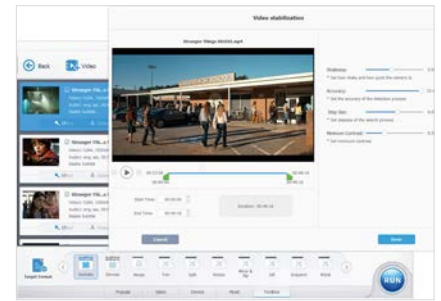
Video stabilization

Back

Video

Stranger Thi...

Stranger Thi...

Stranger Thi...

Stranger Things S01E0...mp4

Shakiness
* Set how shaky and how quick the camera is

Accuracy
* Set the accuracy of the detection process

Step Size
* Set stepsize of the search process

Minimum Contrast
* Set minimum contrast

Start Time: 00:00:00

End Time: 00:00:10

Duration: 00:00:10

Cancel

Done

Target Format

Popular

Video

Device

Music

Toolbox

RUN